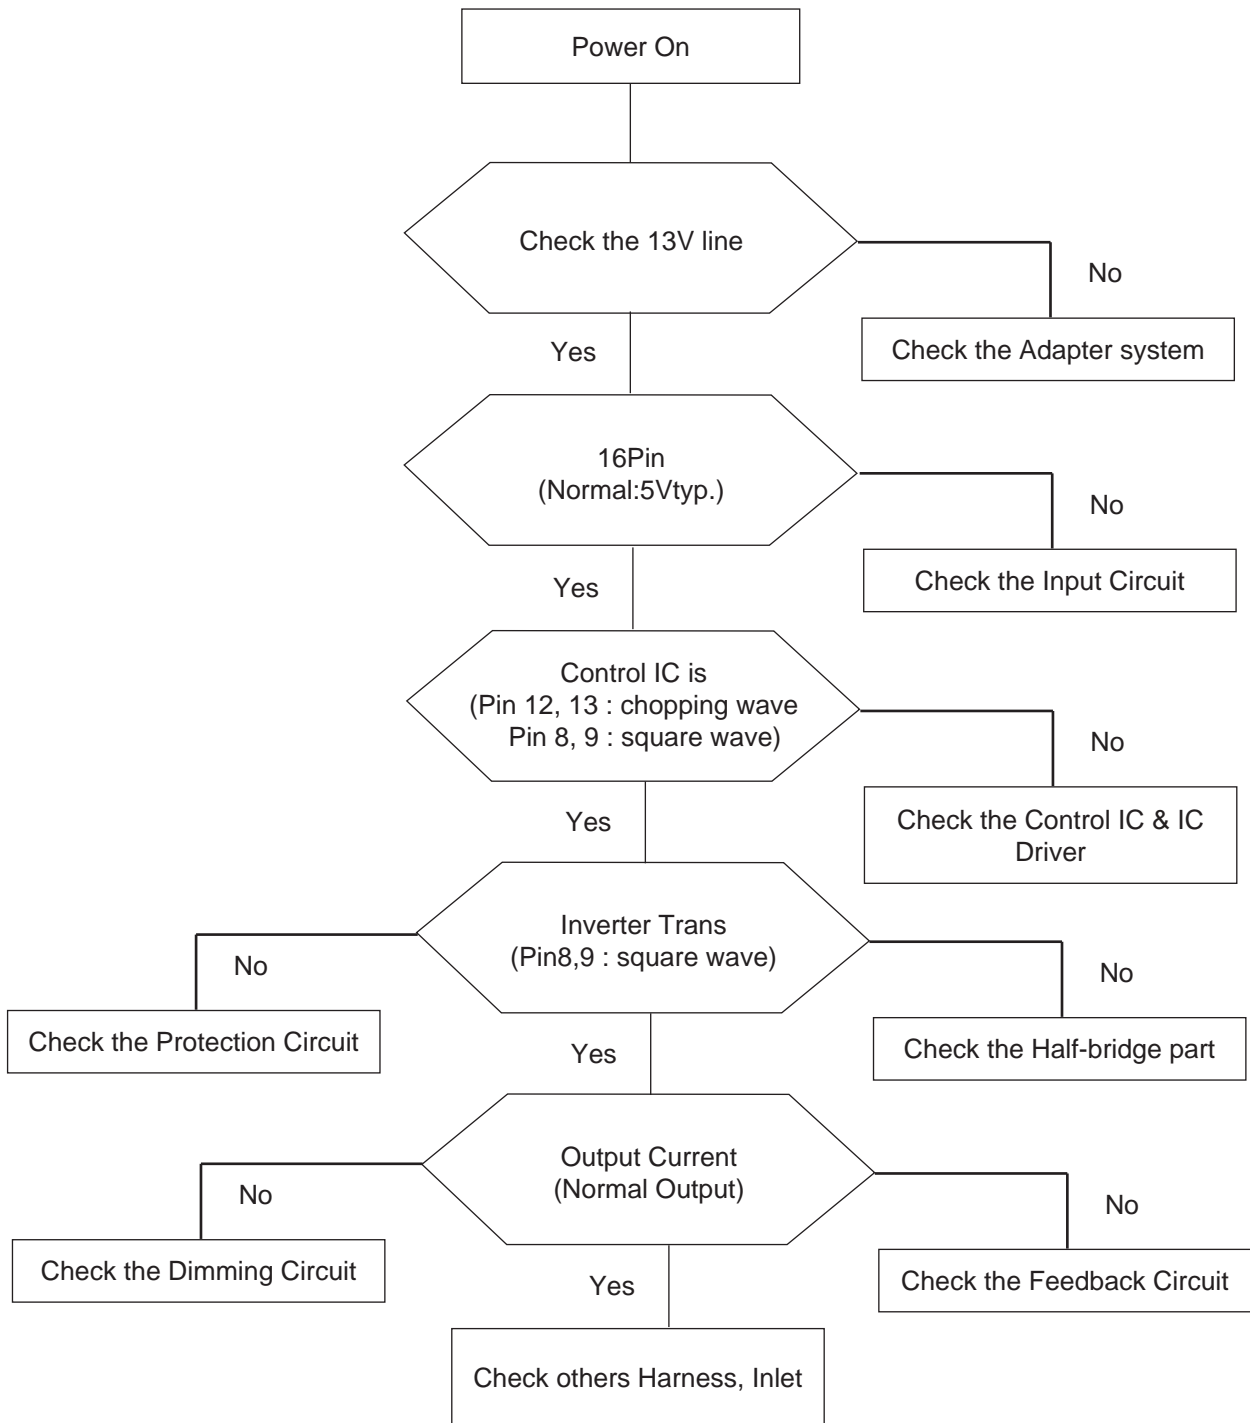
Power On

Check the 13V line

No

Check the Adapter system

Yes

16Pin
(Normal:5Vtyp.)

No

Check the Input Circuit

Yes

Control IC is
(Pin 12, 13 : chopping wave
Pin 8, 9 : square wave)

No

Check the Control IC & IC Driver

Yes

Inverter Trans
(Pin8,9 : square wave)

No

Check the Protection Circuit

No

Check the Half-bridge part

Yes

Output Current
(Normal Output)

No

Check the Dimming Circuit

No

Check the Feedback Circuit

Yes

Check others Harness, Inlet